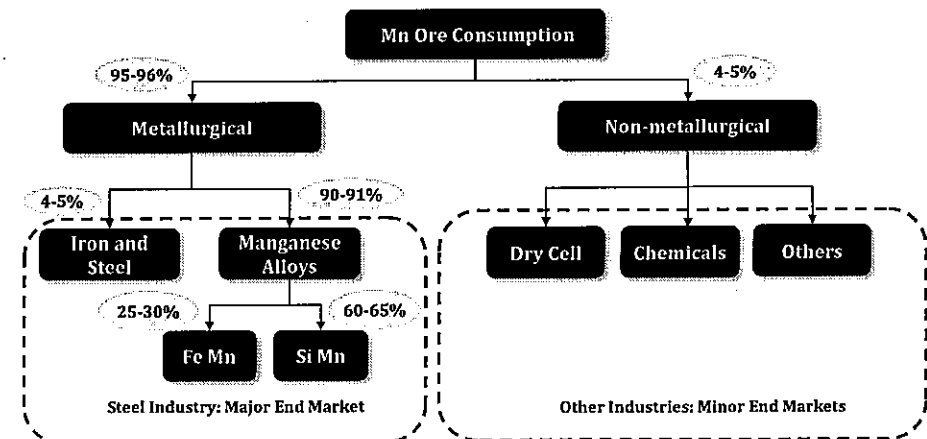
Mn Ore Consumption

95-96%

4-5%

Metallurgical

Non-metallurgical

4-5%

90-91%

Iron and Steel

Manganese Alloys

Dry Cell

Chemicals

Others

25-30%

60-65%

Fe Mn

Si Mn

Steel Industry: Major End Market

Other Industries: Minor End Markets